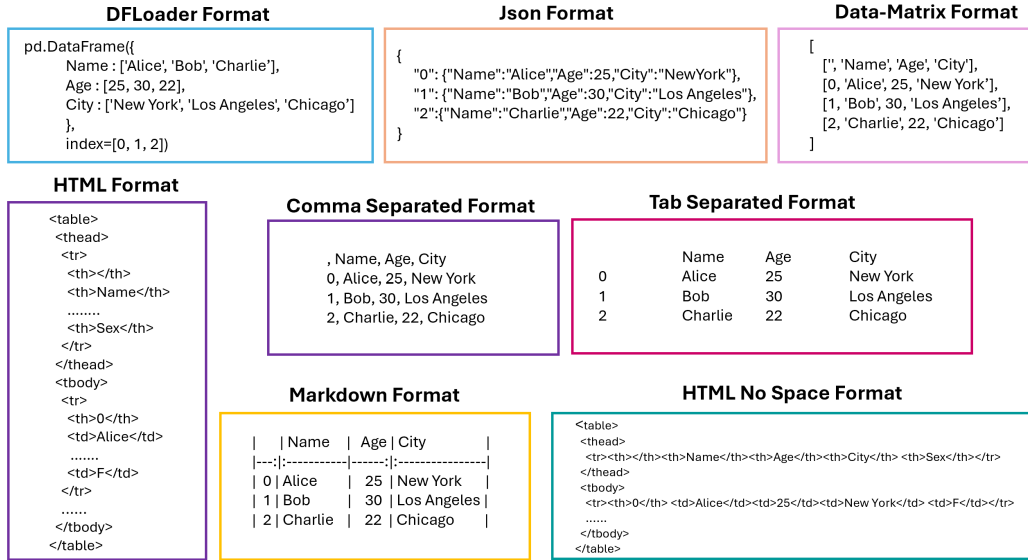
DFLoader Format

pd.DataFrame({
Name : ['Alice', 'Bob', 'Charlie'],
Age : [25, 30, 22],
City : ['New York', 'Los Angeles', 'Chicago']
},
index=[0, 1, 2])

Json Format

{
"0": {"Name":"Alice","Age":25,"City":"NewYork"},
"1": {"Name":"Bob","Age":30,"City":"Los Angeles"},
"2":{"Name":"Charlie","Age":22,"City":"Chicago"}
}

Data-Matrix Format

[
['', 'Name', 'Age', 'City'],
[0, 'Alice', 25, 'New York'],
[1, 'Bob', 30, 'Los Angeles'],
[2, 'Charlie', 22, 'Chicago']
]

HTML Format

<table>
<thead>
<tr>
<th></th>
<th>Name</th>
........
<th>Sex</th>
</tr>
</thead>
<tbody>
<tr>
<th>0</th>
<td>Alice</td>
.......
<td>F</td>
</tr>
......
</tbody>
</table>

Comma Separated Format

, Name, Age, City
0, Alice, 25, New York
1, Bob, 30, Los Angeles
2, Charlie, 22, Chicago

Tab Separated Format

| | Name | Age | City |
|---|---|---|---|
| 0 | Alice | 25 | New York |
| 1 | Bob | 30 | Los Angeles |
| 2 | Charlie | 22 | Chicago |

Markdown Format

| | Name | Age | City |
|---:|:-----------|------:|:-----------------|
| 0 | Alice | 25 | New York |
| 1 | Bob | 30 | Los Angeles |
| 2 | Charlie | 22 | Chicago |

HTML No Space Format

<table>
<thead>
<tr><th></th><th>Name</th><th>Age</th><th>City</th> <th>Sex</th></tr>
</thead>
<tbody>
<tr><th>0</th> <td>Alice</td><td>25</td><td>New York</td> <td>F</td></tr>
......
</tbody>
</table>